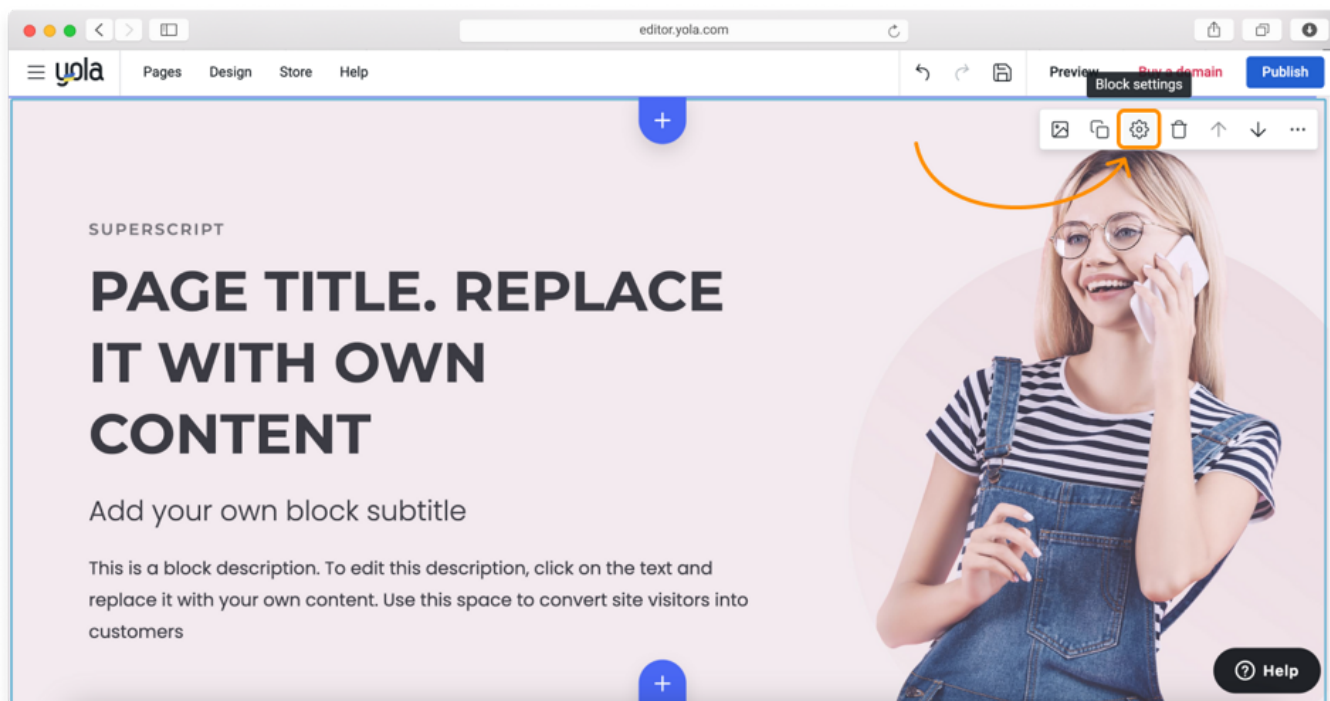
editor.yola.com

yola Pages Design Store Help

Preview Buy a domain Publish

Block settings

SUPERSCRIPT

PAGE TITLE. REPLACE IT WITH OWN CONTENT

Add your own block subtitle

This is a block description. To edit this description, click on the text and replace it with your own content. Use this space to convert site visitors into customers

Help